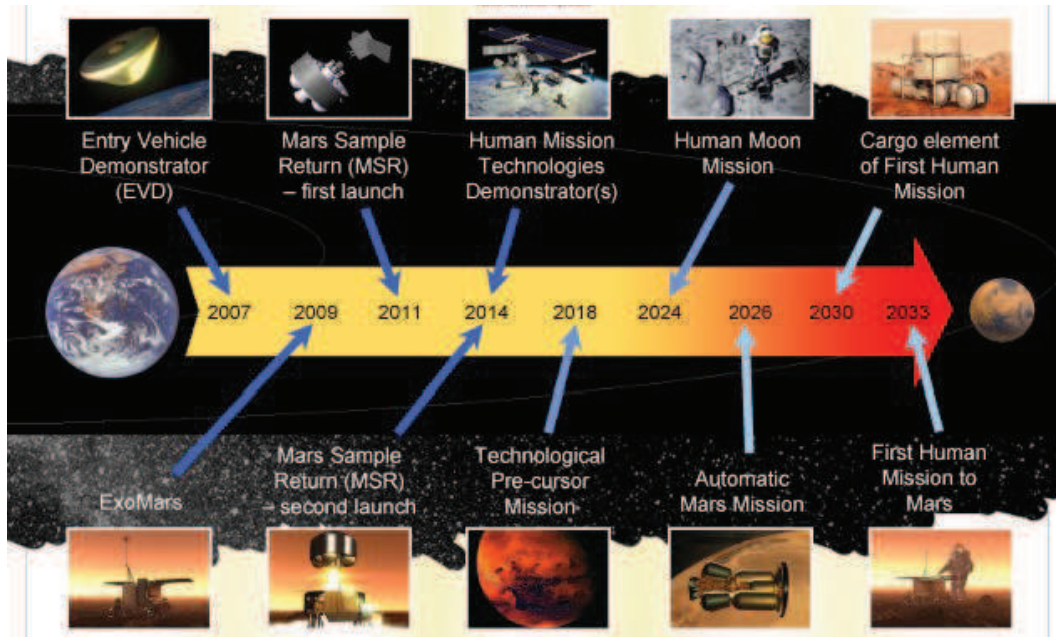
Entry Vehicle Demonstrator (EVD)

Mars Sample Return (MSR) – first launch

Human Mission Technologies Demonstrator(s)

Human Moon Mission

Cargo element of First Human Mission

2007 2009 2011 2014 2018 2024 2026 2030 2033

ExoMars

Mars Sample Return (MSR) – second launch

Technological Pre-cursor Mission

Automatic Mars Mission

First Human Mission to Mars